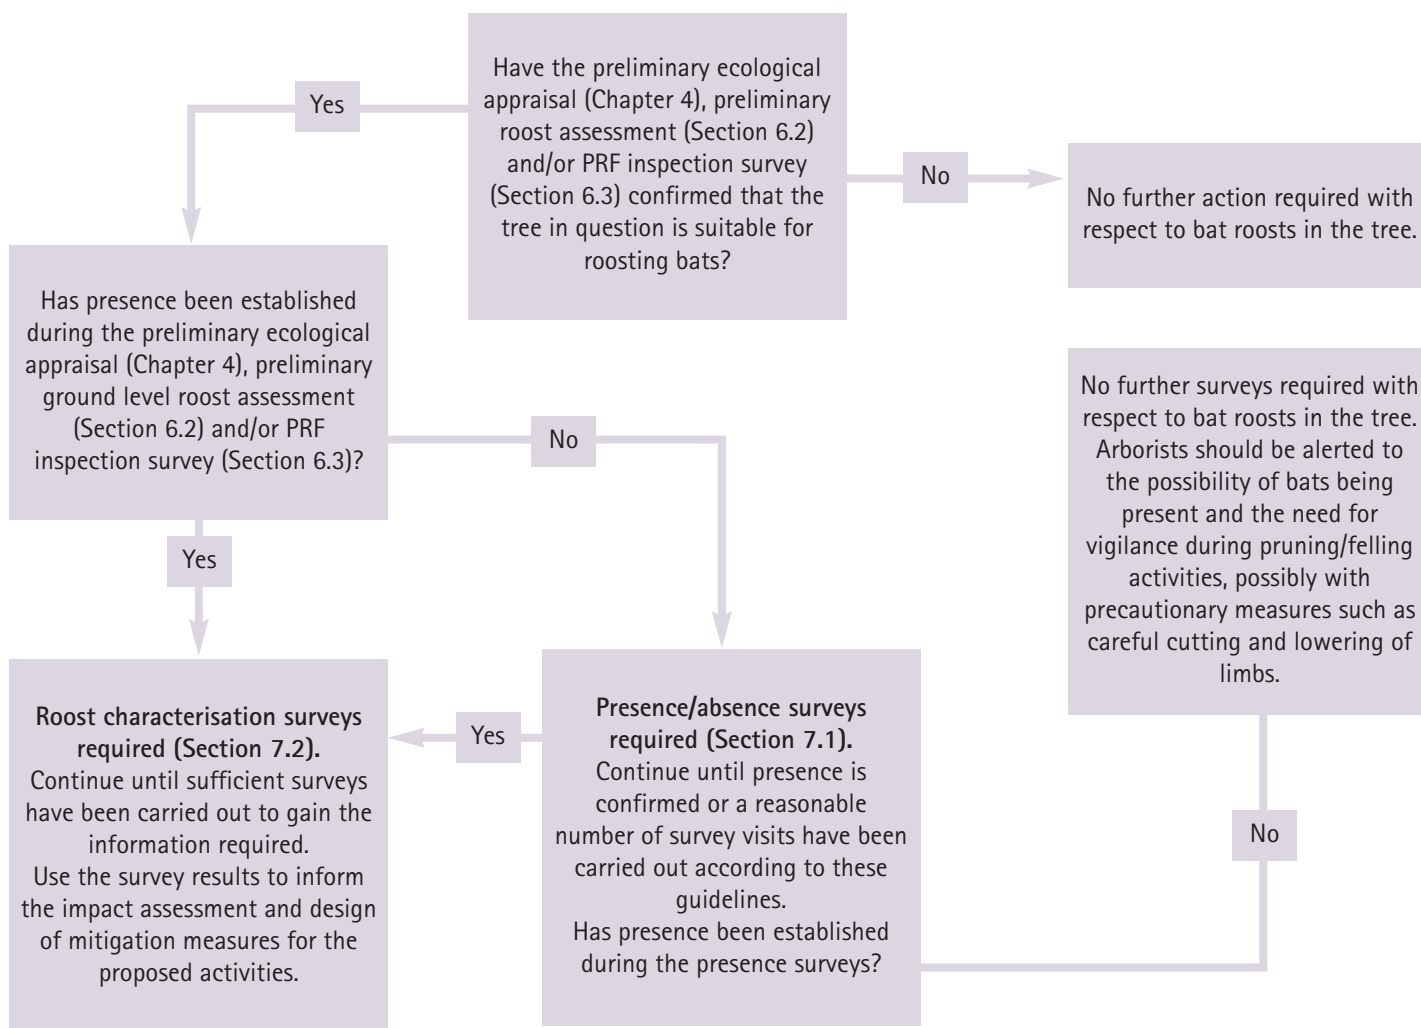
Have the preliminary ecological appraisal (Chapter 4), preliminary roost assessment (Section 6.2) and/or PRF inspection survey (Section 6.3) confirmed that the tree in question is suitable for roosting bats?

Yes

No

No further action required with respect to bat roosts in the tree.

Has presence been established during the preliminary ecological appraisal (Chapter 4), preliminary ground level roost assessment (Section 6.2) and/or PRF inspection survey (Section 6.3)?

No

No further surveys required with respect to bat roosts in the tree. Arborists should be alerted to the possibility of bats being present and the need for vigilance during pruning/felling activities, possibly with precautionary measures such as careful cutting and lowering of limbs.

Yes

**Roost characterisation surveys required (Section 7.2).**
Continue until sufficient surveys have been carried out to gain the information required.
Use the survey results to inform the impact assessment and design of mitigation measures for the proposed activities.

Yes

**Presence/absence surveys required (Section 7.1).**
Continue until presence is confirmed or a reasonable number of survey visits have been carried out according to these guidelines.
Has presence been established during the presence surveys?

No